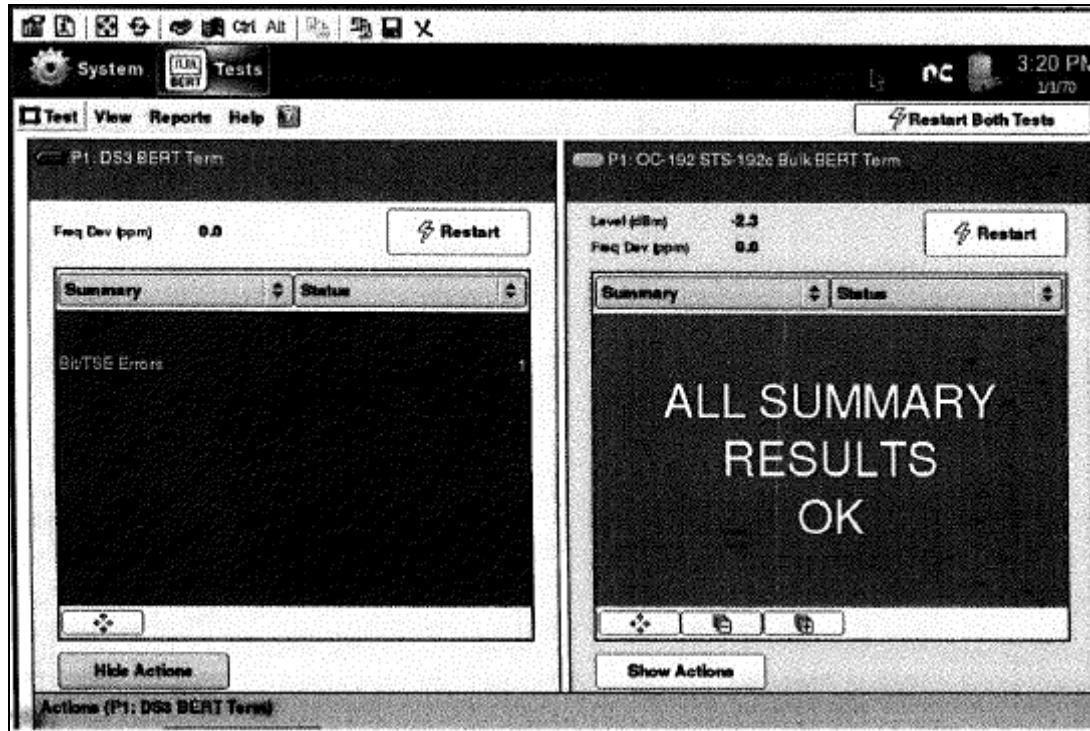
Ctrl Alt

System
BERT Tests
3:20 PM
1/1/70

Test View Reports Help
Restart Both Tests

P1: DS3 BERT Term
Freq Dev (ppm) 0.0
Restart

| Summary | Status |
|---|---|
| Bit/TSE Errors | 1 |

Hide Actions

P1: OC-192 STS-192c Bulk BERT Term
Level (dBm) -2.3
Freq Dev (ppm) 0.0
Restart

| Summary | Status |
|---|---|

ALL SUMMARY RESULTS OK

Show Actions

Actions (P1: DS3 BERT Term)